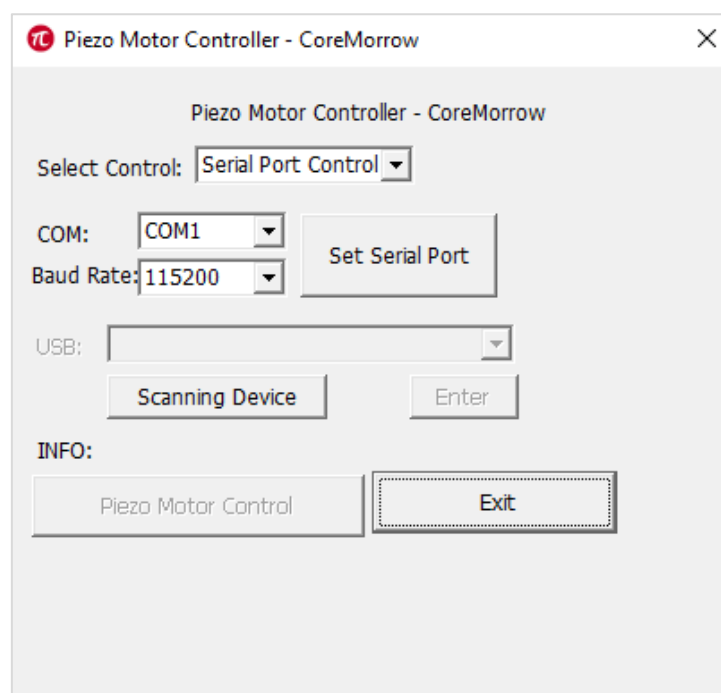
Piezo Motor Controller - CoreMorrow

Piezo Motor Controller - CoreMorrow

Select Control: Serial Port Control

COM: COM1

Baud Rate: 115200

Set Serial Port

USB:

Scanning Device

Enter

INFO:

Piezo Motor Control

Exit